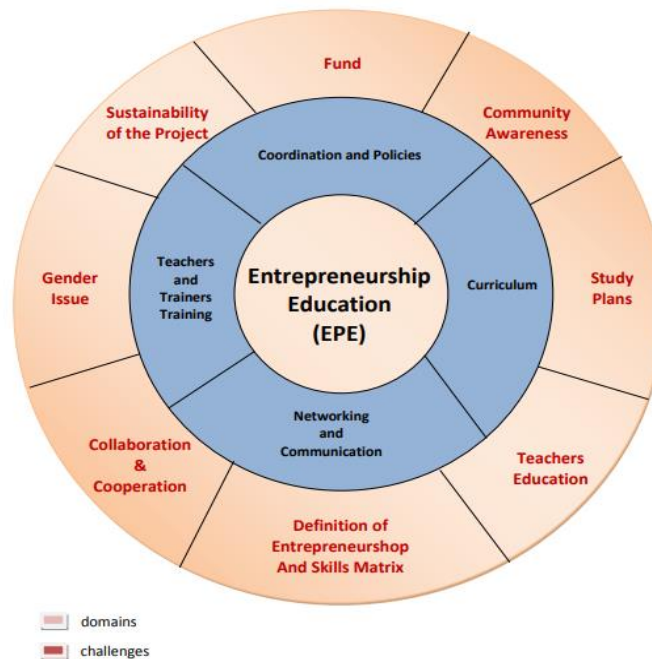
Entrepreneurship Education (EPE)

Coordination and Policies

Curriculum

Networking and Communication

Teachers and Trainers Training

Fund

Community Awareness

Study Plans

Teachers Education

Definition of Entrepreneurshop And Skills Matrix

Collaboration & Cooperation

Gender Issue

Sustainability of the Project

domains

challenges